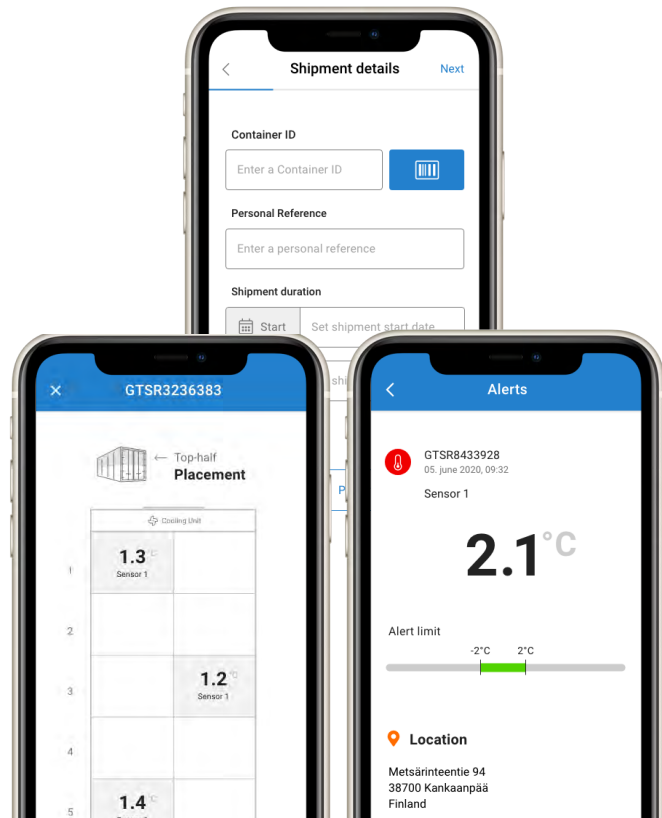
Shipment details
Next

Container ID

Enter a Container ID

Personal Reference

Enter a personal reference

Shipment duration

Start
Set shipment start date

GTSR3236383

Top-half
Placement

Cooling Unit

1
1.3 °C
Sensor 1

2

3
1.2 °C
Sensor 1

4

5
1.4 °C
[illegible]

Alerts

GTSR8433928
05. june 2020, 09:32

Sensor 1

2.1 °C

Alert limit

-2°C
2°C

Location

Metsärinteentie 94
38700 Kankaanpää
Finland